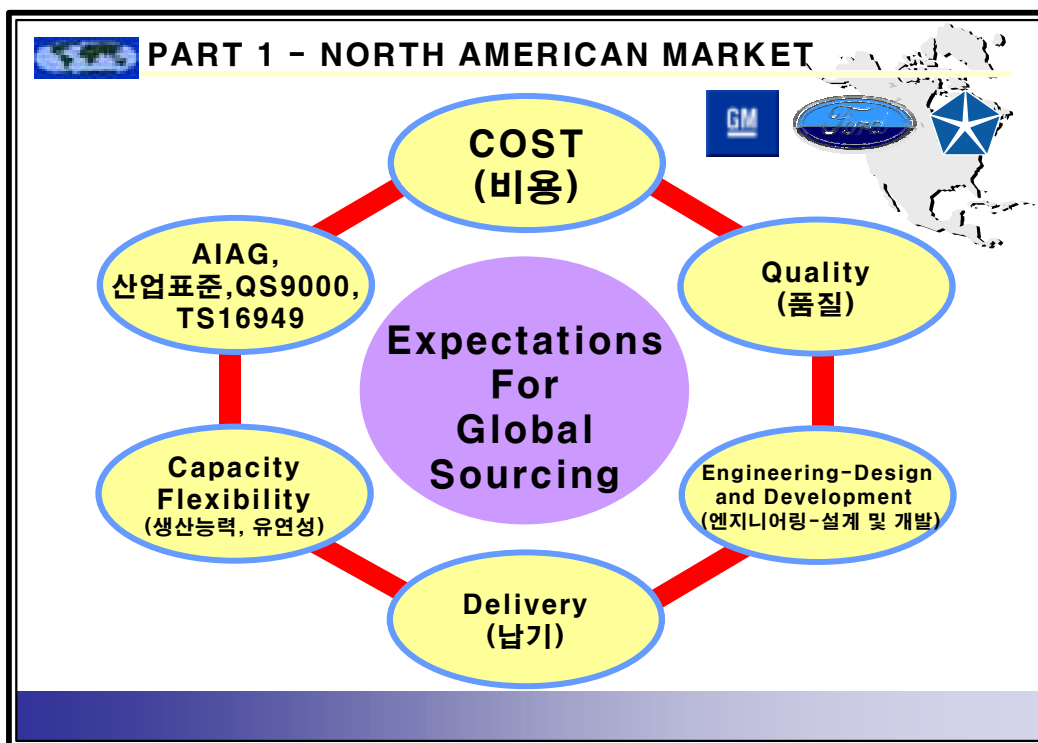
PART 1 - NORTH AMERICAN MARKET

GM

Ford

COST
(비용)

Quality
(품질)

Engineering-Design and Development
(엔지니어링-설계 및 개발)

Delivery
(납기)

Capacity Flexibility
(생산능력, 유연성)

AIAG,
산업표준,QS9000,
TS16949

Expectations For Global Sourcing